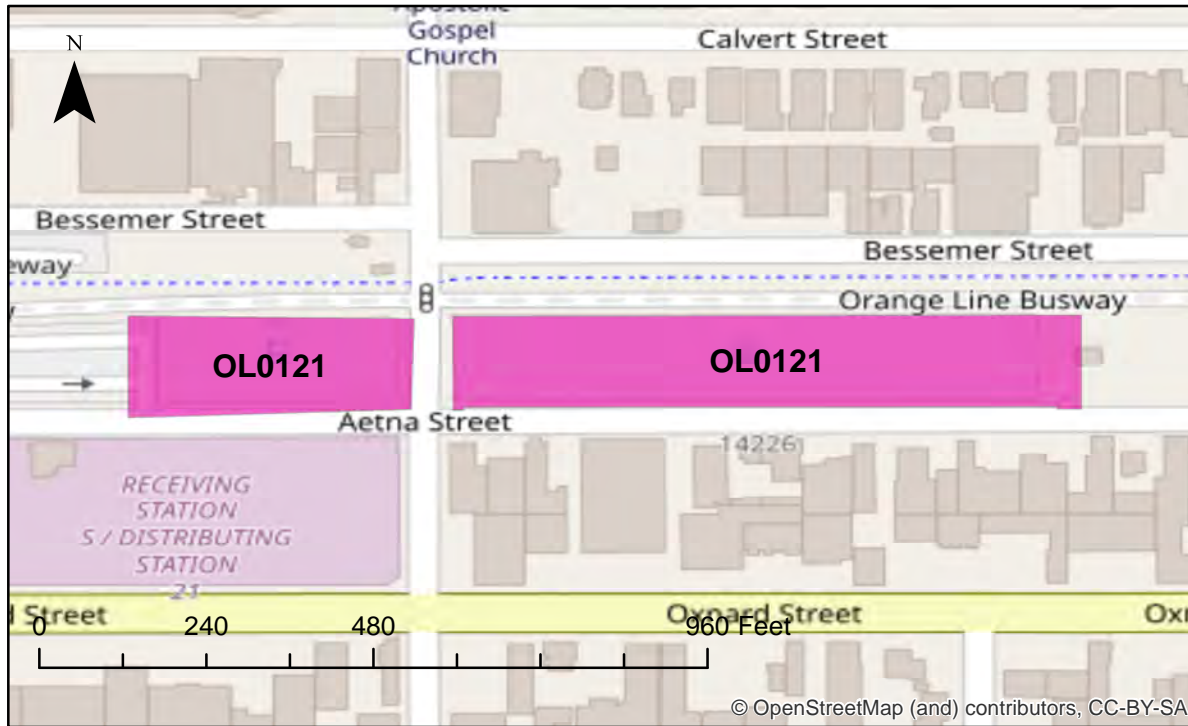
N

Apostolic Gospel Church

Calvert Street

Bessemer Street

Bessemer Street

eway

Orange Line Busway

OL0121

OL0121

Aetna Street

14226

RECEIVING STATION S / DISTRIBUTING STATION 21

d Street

Oxnard Street

Oxn

0 240 480 960 Feet

© OpenStreetMap (and) contributors, CC-BY-SA